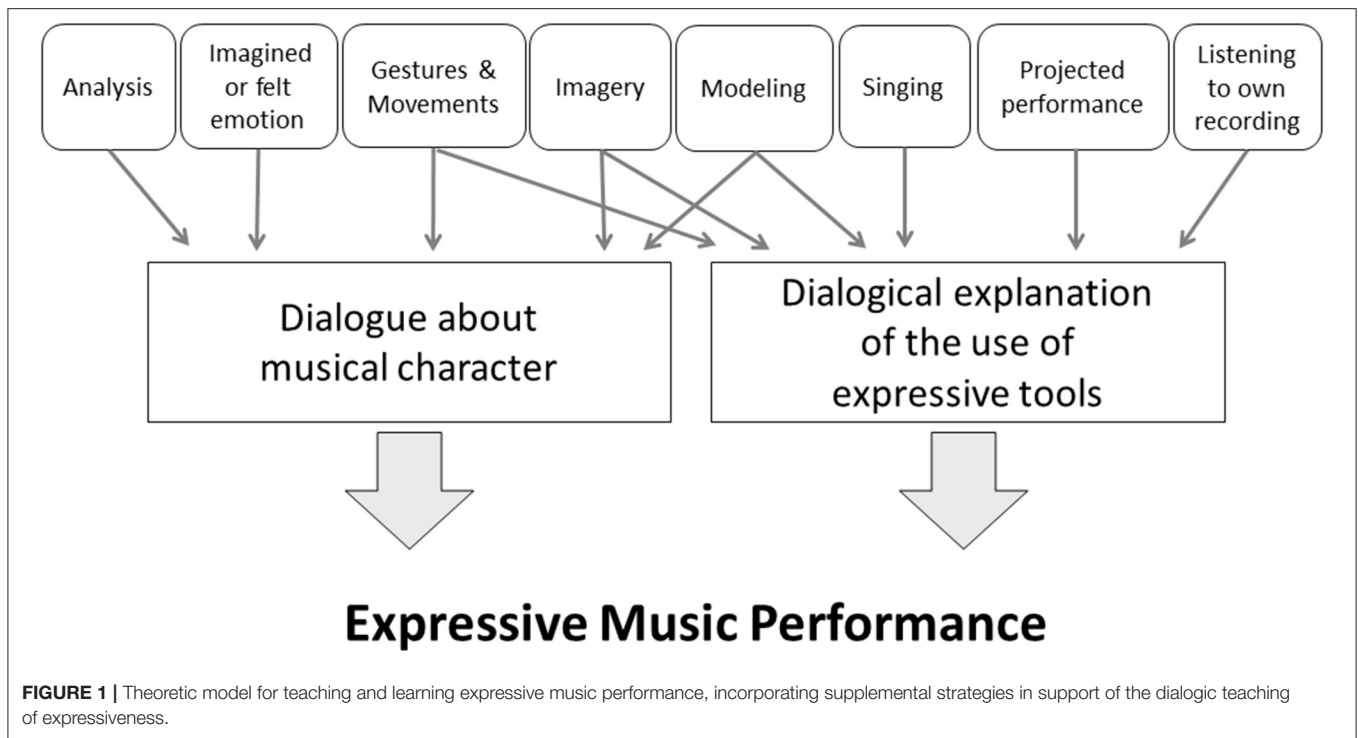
Analysis

Imagined or felt emotion

Gestures & Movements

Imagery

Modeling

Singing

Projected performance

Listening to own recording

Dialogue about musical character

Dialogical explanation of the use of expressive tools

Expressive Music Performance

**FIGURE 1 |** Theoretic model for teaching and learning expressive music performance, incorporating supplemental strategies in support of the dialogic teaching of expressiveness.